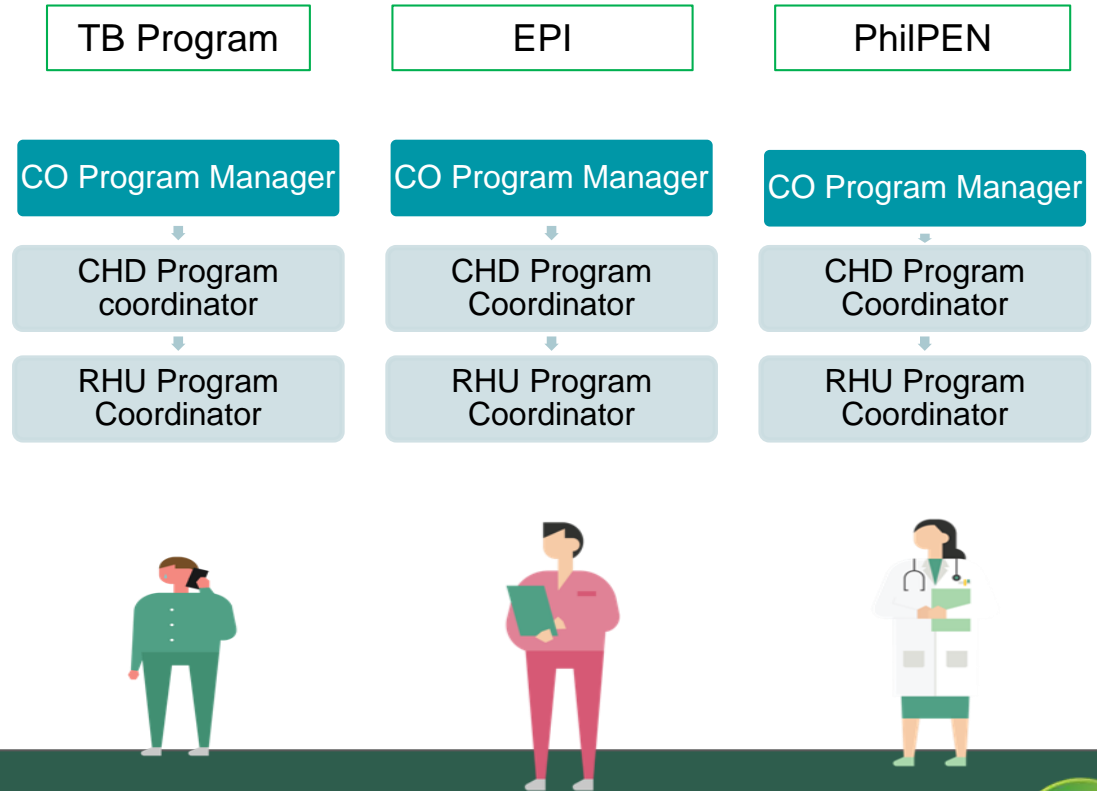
TB Program

CO Program Manager

CHD Program coordinator

RHU Program Coordinator

EPI

CO Program Manager

CHD Program Coordinator

RHU Program Coordinator

PhilPEN

CO Program Manager

CHD Program Coordinator

RHU Program Coordinator